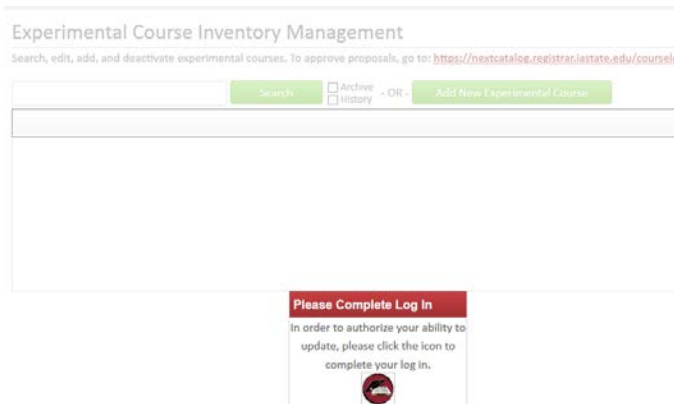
Experimental Course Inventory Management

Search, edit, add, and deactivate experimental courses. To approve proposals, go to: https://nextcatalog.registrar.iastate.edu/coursel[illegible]

Search

Archive

History

- OR -

Add New Experimental Course

Please Complete Log In

In order to authorize your ability to update, please click the icon to complete your log in.